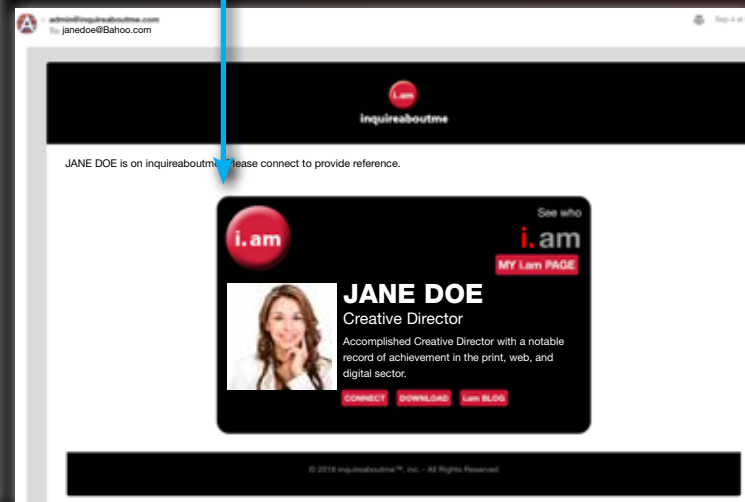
admin@inquireaboutme.com
To: janedoe@Bahoo.com

Sep 4 at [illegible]

i.am
inquireaboutme

JANE DOE is on inquireaboutm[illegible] Please connect to provide reference.

i.am

See who
i.am
MY I.am PAGE

JANE DOE
Creative Director

Accomplished Creative Director with a notable record of achievement in the print, web, and digital sector.

CONNECT DOWNLOAD I.am BLOG

© 2018 inquireaboutme™, Inc. - All Rights Reserved